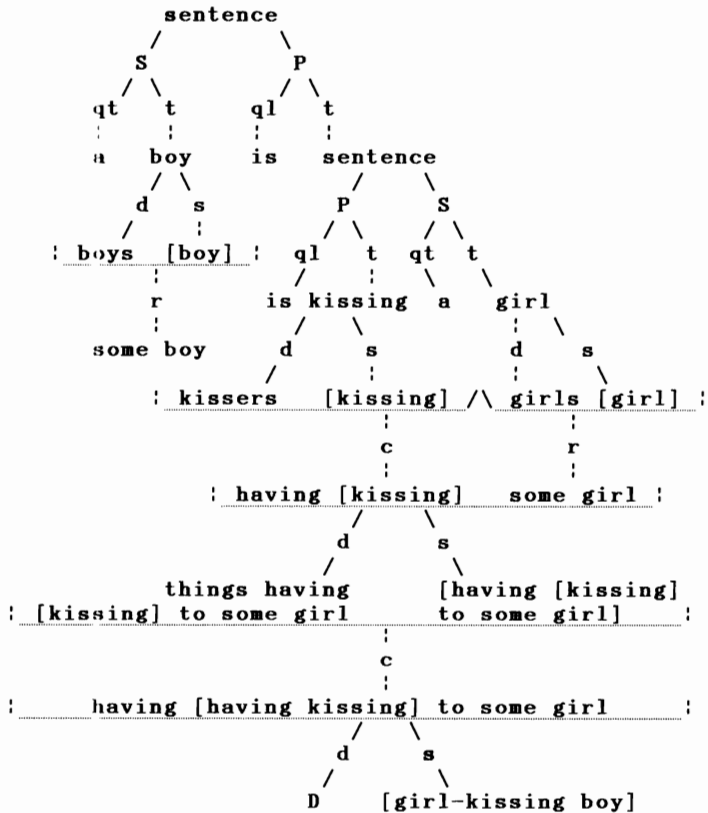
sentence

S P

qt t ql t

a boy is sentence

d s P S

boys [boy] ql t qt t

r is kissing a girl

some boy d s d s

kissers [kissing] girls [girl]

c r

having [kissing] some girl

d s

things having [having [kissing]
[kissing] to some girl to some girl]

c

having [having kissing] to some girl

d s

D [girl-kissing boy]